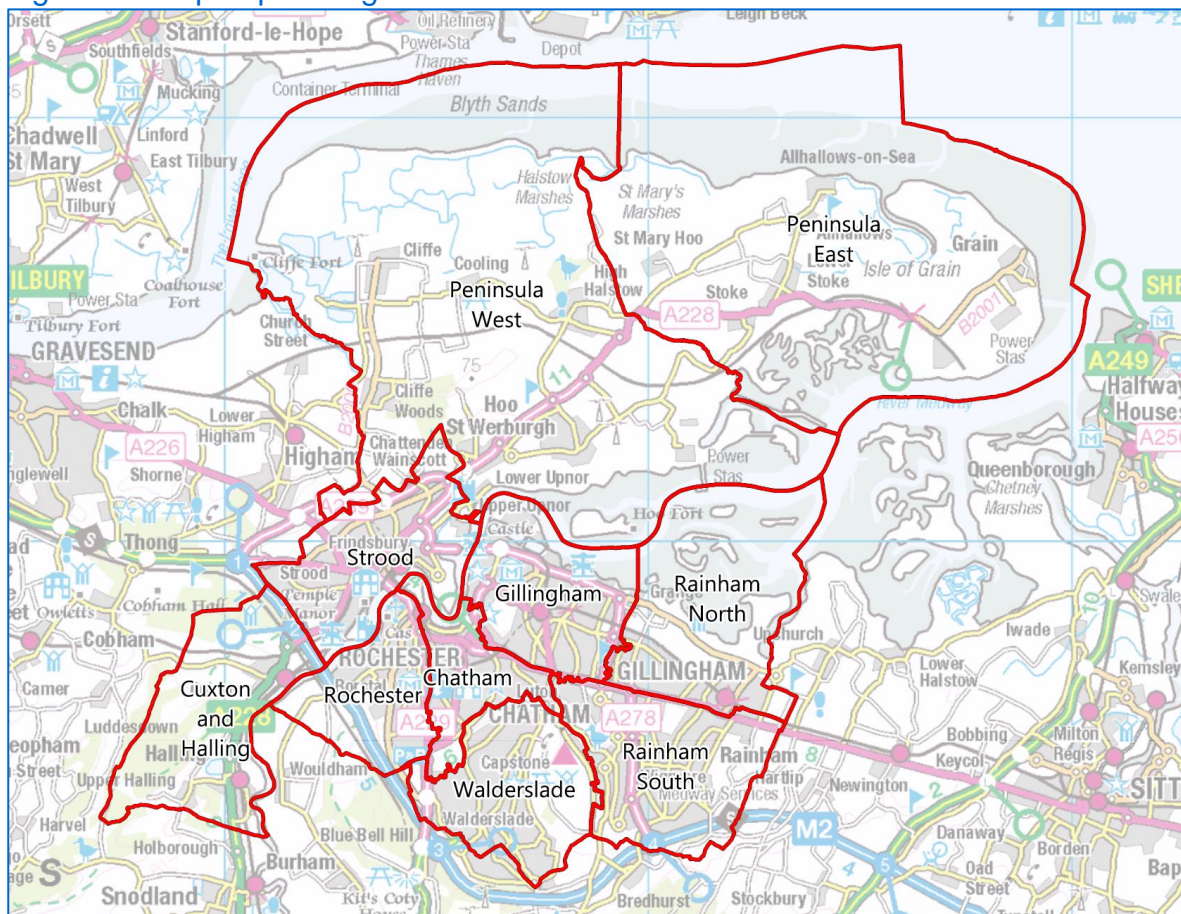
Stanford-le-Hope
Southfields
Oil Refinery
Power Sta
Thames Haven
Depot
Leigh Beck
Mucking
Container Terminal
Blyth Sands
Chadwell St Mary
Linford
East Tilbury
West Tilbury
Allhallows-on-Sea
Halstow Marshes
St Mary's Marshes
St Mary Hoo
Peninsula East
Allhallows
Grain
Isle of Grain
Lower Stoke
Cliffe
Cliffe Fort
Cooling
High Halstow
Stoke
TILBURY
Power Sta
Coalhouse Fort
Peninsula West
A228
B2001
Power Stas
Tilbury Fort
Church Street
GRAVESEND
75
A249
Halfway Houses
Cliffe Woods
Hoo
11
Chalk
Lower Higham
St Werburgh
A226
Higham
Chattenden
Wainscott
Queenborough
Chetney Marshes
Shorne
Lower Upnor
Power Stas
Upper Upnor
Castle
Hoo Fort
Thong
Frindsbury
Strood
Strood
Temple Manor
Gillingham
Rainham North
Cobham Hall
Cobham
Upchurch
Iwade
ROCHESTER
Chatham
GILLINGHAM
Cuxton and Halling
Rochester
Lower Halstow
Camer
CHATHAM
A278
A229
Luddesdown
Halling
Rainham South
Rainham
Bobbing
Upper Halling
Wouldham
Capstone
Walderslade
Hartlip
Newington
Keycol
Milton Regis
Walderslade
Medway Services
M2
Harvel
Blue Bell Hill
Danaway
Borden
Holborough
Burham
Snodland
Kit's Coty House
Bredhurst
Stockbury
Oad Street
SHE
A25
Swale
Kemsley
SITT
Bap